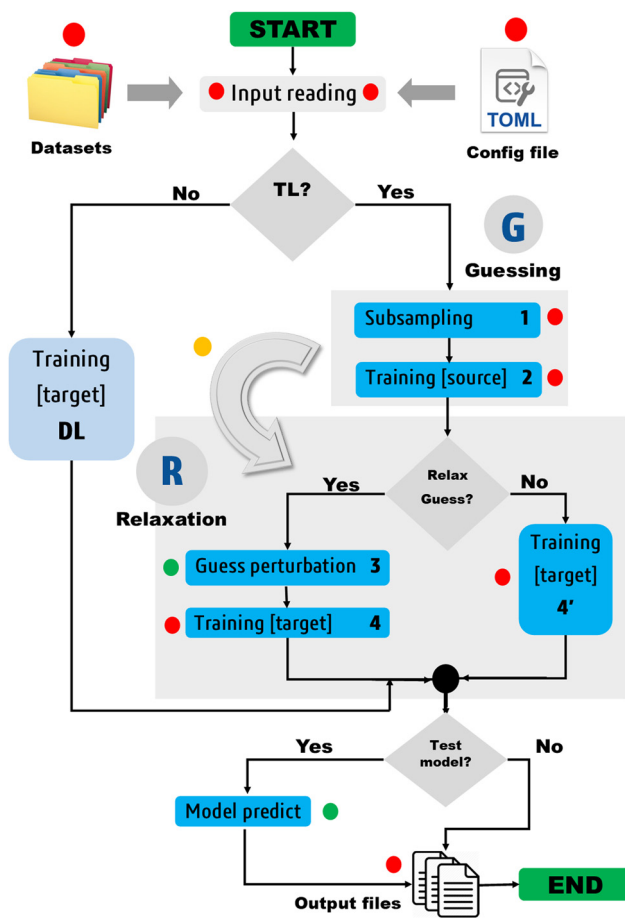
START

Datasets

Input reading

TOML

Config file

TL?

No

Yes

G

Guessing

Subsampling 1

Training [source] 2

Training [target] DL

R

Relaxation

Relax Guess?

Yes

No

Guess perturbation 3

Training [target] 4

Training [target] 4'

Test model?

Yes

No

Model predict

Output files

END